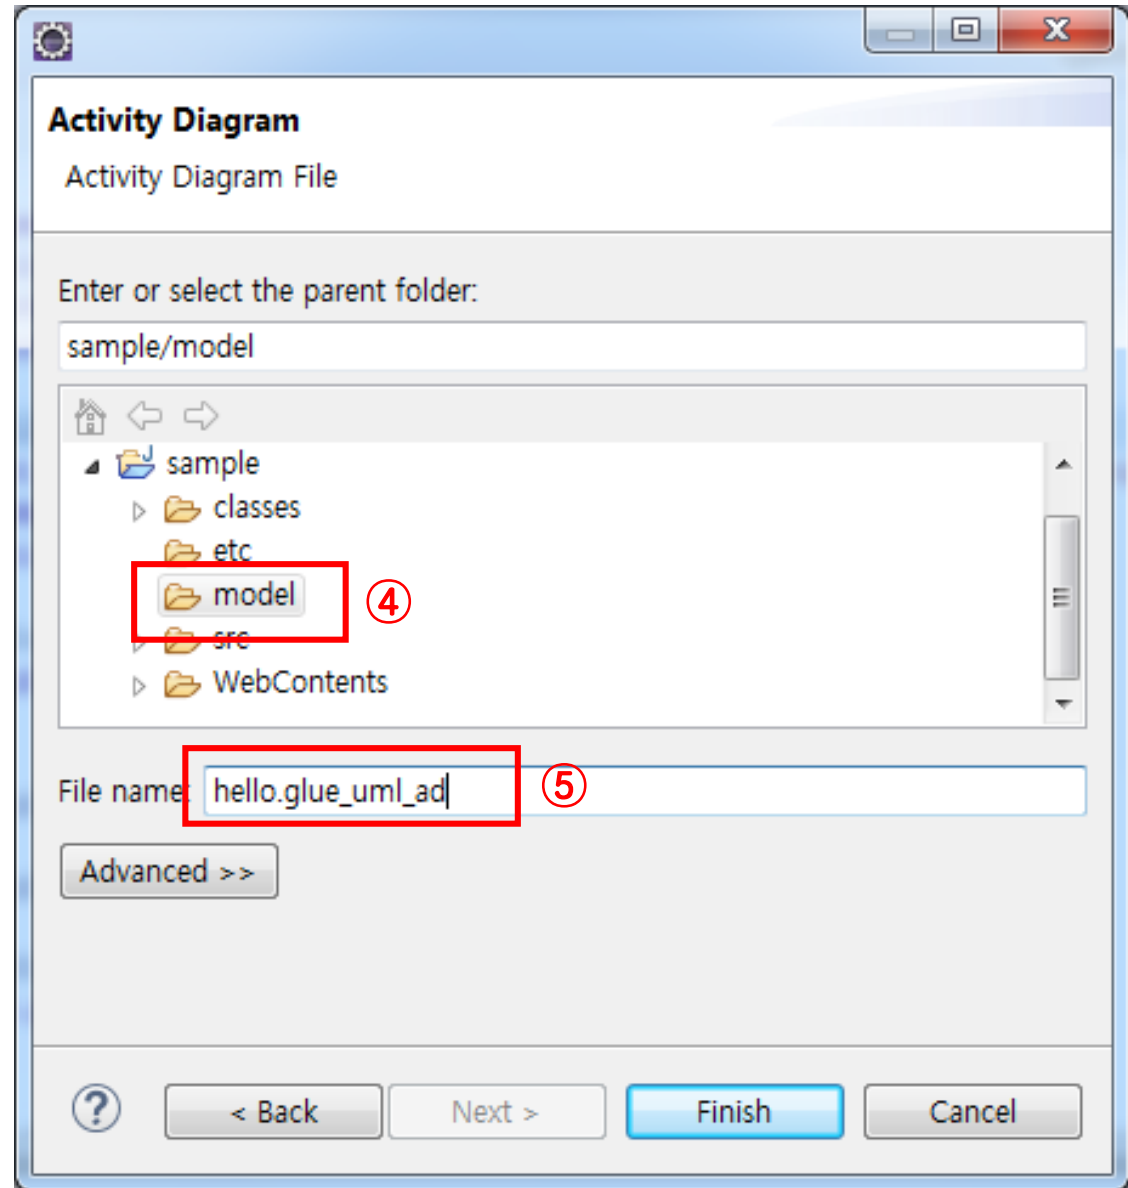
Activity Diagram

Activity Diagram File

Enter or select the parent folder:

sample/model

sample
classes
etc
model ④
src
WebContents

File name: hello.glue_uml_ad ⑤

Advanced >>

?
< Back
Next >
Finish
Cancel